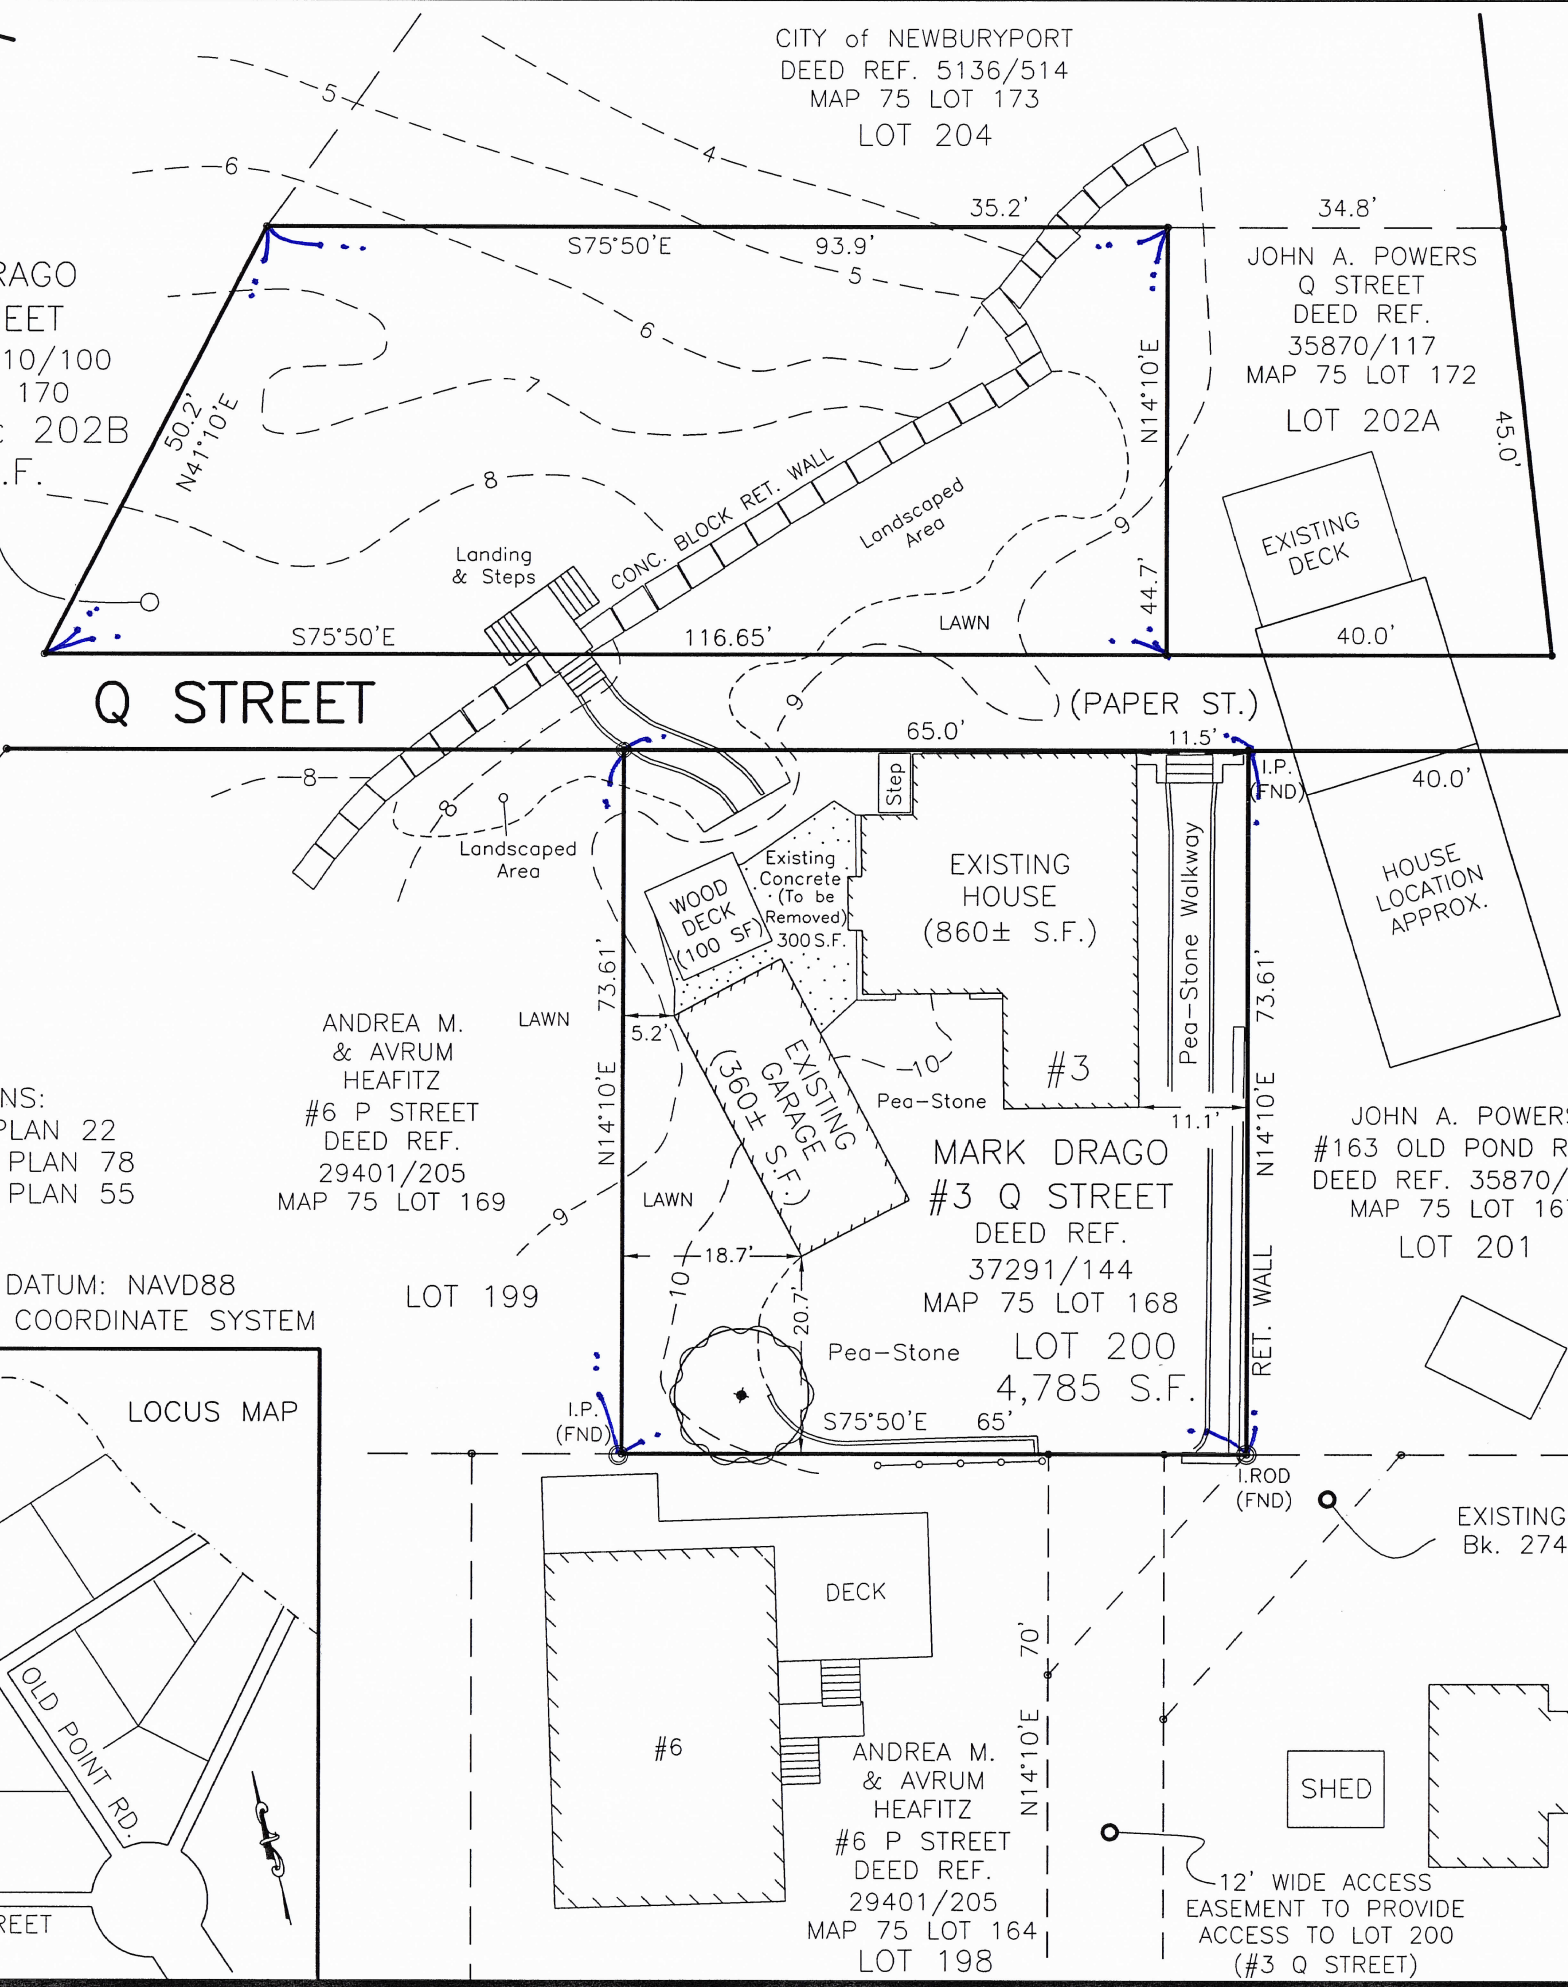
CITY of NEWBURYPORT
DEED REF. 5136/514
MAP 75 LOT 173
LOT 204

5
4
6
5
6
7
8
9

35.2'
34.8'
S75°50'E
93.9'

RAGO
EET
10/100
170
202B
.F.

50.2'
N41°10'E

N14°10'E

JOHN A. POWERS
Q STREET
DEED REF.
35870/117
MAP 75 LOT 172
LOT 202A

45.0'

EXISTING DECK
40.0'

CONC. BLOCK RET. WALL
Landscaped Area
Landing & Steps

S75°50'E
116.65'
LAWN
44.7'

Q STREET
(PAPER ST.)

65.0'
11.5'
I.P. (FND)
40.0'

HOUSE LOCATION APPROX.

8
8
Landscaped Area
Step
Existing Concrete (To be Removed) 300 S.F.
WOOD DECK (100 SF)
EXISTING HOUSE (860± S.F.)
Pea–Stone Walkway

73.61'
73.61'

ANDREA M. & AVRUM HEAFITZ
#6 P STREET
DEED REF.
29401/205
MAP 75 LOT 169

LAWN
5.2'
EXISTING GARAGE (360± S.F.)
10
#3
Pea–Stone
11.1'

NS:
PLAN 22
PLAN 78
PLAN 55

N14°10'E
N14°10'E

MARK DRAGO
#3 Q STREET
DEED REF.
37291/144
MAP 75 LOT 168
LOT 200
4,785 S.F.

JOHN A. POWERS
#163 OLD POND R
DEED REF. 35870/
MAP 75 LOT 16
LOT 201

LAWN
9
18.7'
10
20.7'

DATUM: NAVD88
COORDINATE SYSTEM

LOT 199

Pea–Stone
RET. WALL

LOCUS MAP

I.P. (FND)
S75°50'E
65'
I.ROD (FND)

EXISTING
Bk. 274

DECK
70'
OLD POINT RD.
#6

ANDREA M. & AVRUM HEAFITZ
#6 P STREET
DEED REF.
29401/205
MAP 75 LOT 164
LOT 198

N14°10'E

SHED

12' WIDE ACCESS EASEMENT TO PROVIDE ACCESS TO LOT 200 (#3 Q STREET)

REET